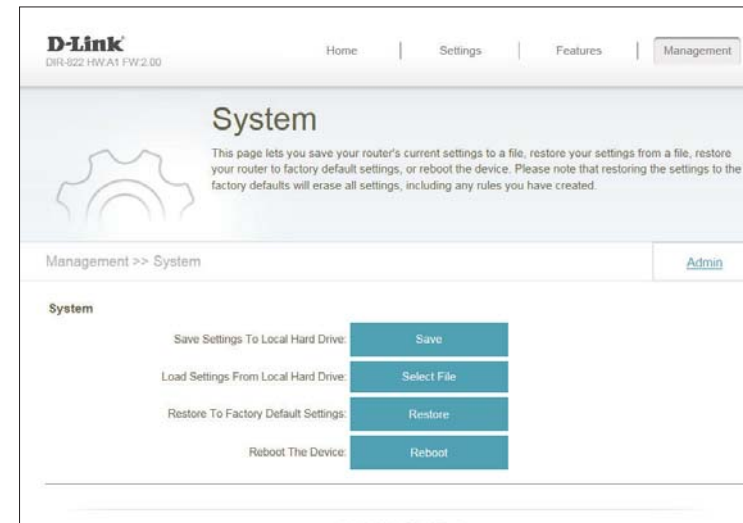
D-Link
DIR-822 HW:A1 FW:2.00

Home | Settings | Features | Management

System

This page lets you save your router's current settings to a file, restore your settings from a file, restore your router to factory default settings, or reboot the device. Please note that restoring the settings to the factory defaults will erase all settings, including any rules you have created.

Management >> System

Admin

System

Save Settings To Local Hard Drive: Save

Load Settings From Local Hard Drive: Select File

Restore To Factory Default Settings: Restore

Reboot The Device: Reboot